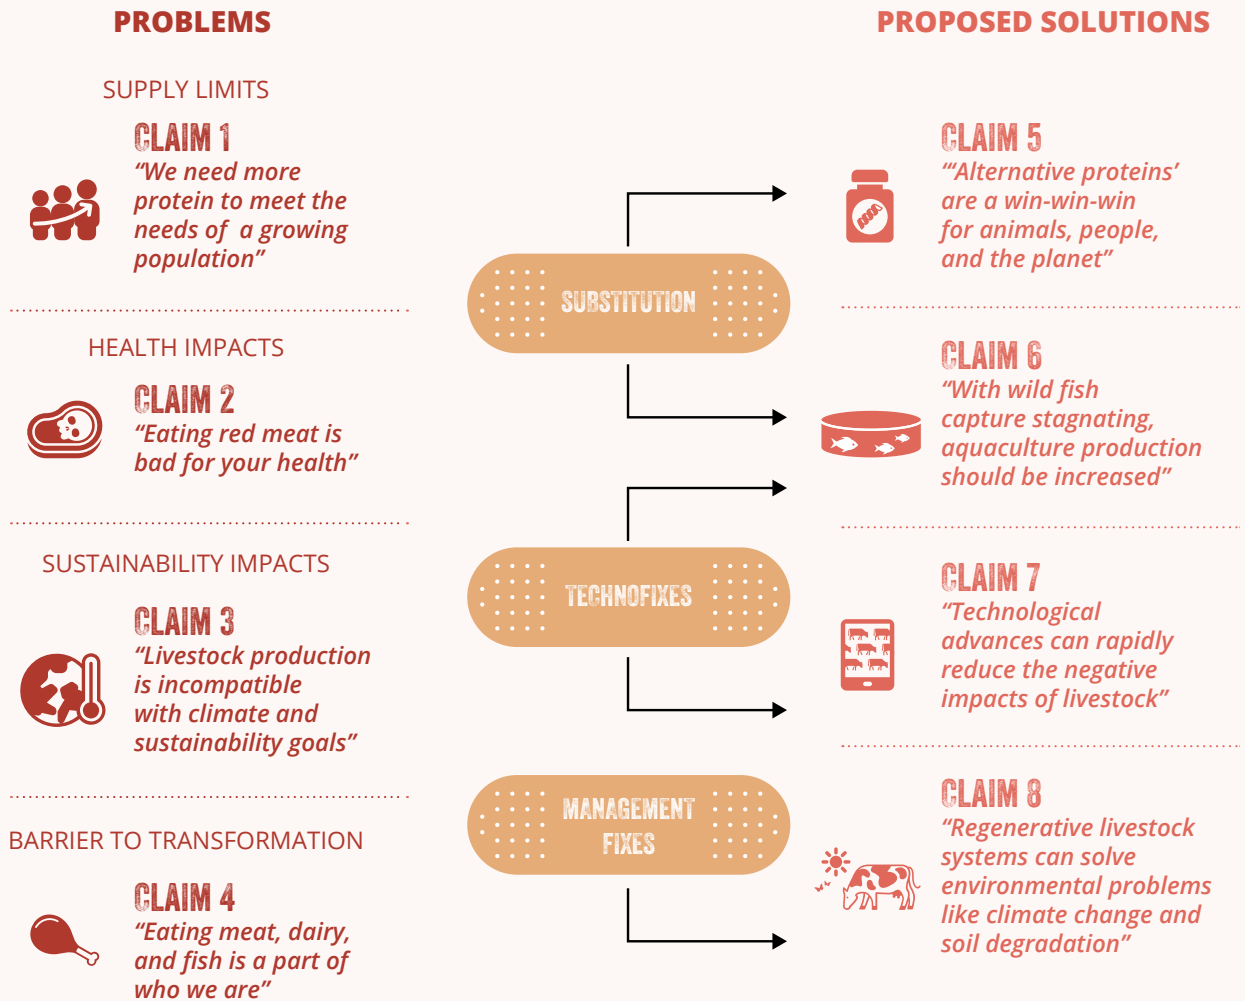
PROBLEMS

SUPPLY LIMITS

CLAIM 1
"We need more protein to meet the needs of a growing population"

HEALTH IMPACTS

CLAIM 2
"Eating red meat is bad for your health"

SUSTAINABILITY IMPACTS

CLAIM 3
"Livestock production is incompatible with climate and sustainability goals"

BARRIER TO TRANSFORMATION

CLAIM 4
"Eating meat, dairy, and fish is a part of who we are"

SUBSTITUTION

TECHNOFIXES

MANAGEMENT FIXES

PROPOSED SOLUTIONS

CLAIM 5
"'Alternative proteins' are a win-win-win for animals, people, and the planet"

CLAIM 6
"With wild fish capture stagnating, aquaculture production should be increased"

CLAIM 7
"Technological advances can rapidly reduce the negative impacts of livestock"

CLAIM 8
"Regenerative livestock systems can solve environmental problems like climate change and soil degradation"